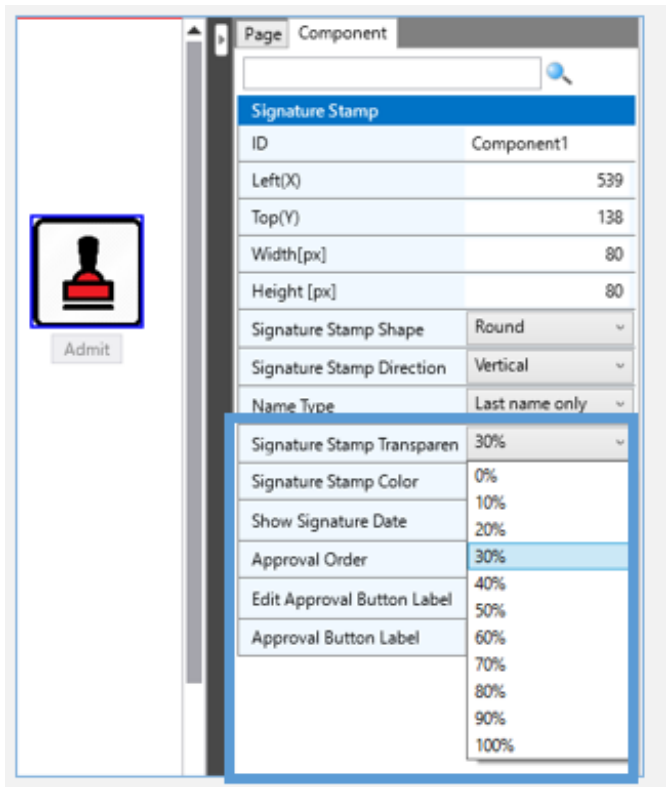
Admit

Page | Component

Signature Stamp

| ID | Component1 |
|---|---|
| Left(X) | 539 |
| Top(Y) | 138 |
| Width[px] | 80 |
| Height [px] | 80 |
| Signature Stamp Shape | Round |
| Signature Stamp Direction | Vertical |
| Name Type | Last name only |
| Signature Stamp Transparen | 30% |
| Signature Stamp Color | |
| Show Signature Date | |
| Approval Order | |
| Edit Approval Button Label | |
| Approval Button Label | |

0%
10%
20%
30%
40%
50%
60%
70%
80%
90%
100%